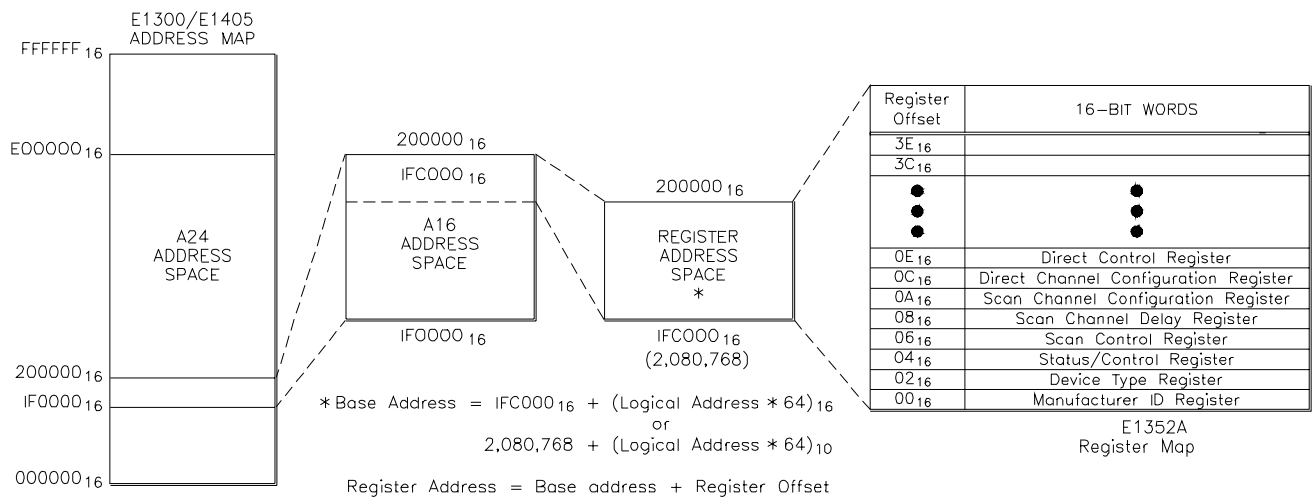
E1300/E1405
ADDRESS MAP

$FFFFFF_{16}$

$E00000_{16}$

A24
ADDRESS
SPACE

$200000_{16}$

$IF0000_{16}$

$000000_{16}$

$200000_{16}$

$IFC000_{16}$

A16
ADDRESS
SPACE

$IF0000_{16}$

$200000_{16}$

REGISTER
ADDRESS
SPACE
*

$IFC000_{16}$
(2,080,768)

| Register Offset | 16-BIT WORDS |
|---|---|
| $3E_{16}$ | |
| $3C_{16}$ | |
| ● ● ● | ● ● ● |
| $0E_{16}$ | Direct Control Register |
| $0C_{16}$ | Direct Channel Configuration Register |
| $0A_{16}$ | Scan Channel Configuration Register |
| $08_{16}$ | Scan Channel Delay Register |
| $06_{16}$ | Scan Control Register |
| $04_{16}$ | Status/Control Register |
| $02_{16}$ | Device Type Register |
| $00_{16}$ | Manufacturer ID Register |

E1352A
Register Map

* Base Address = $IFC000_{16}$ + $(\text{Logical Address} * 64)_{16}$
or
2,080,768 + $(\text{Logical Address} * 64)_{10}$

Register Address = Base address + Register Offset